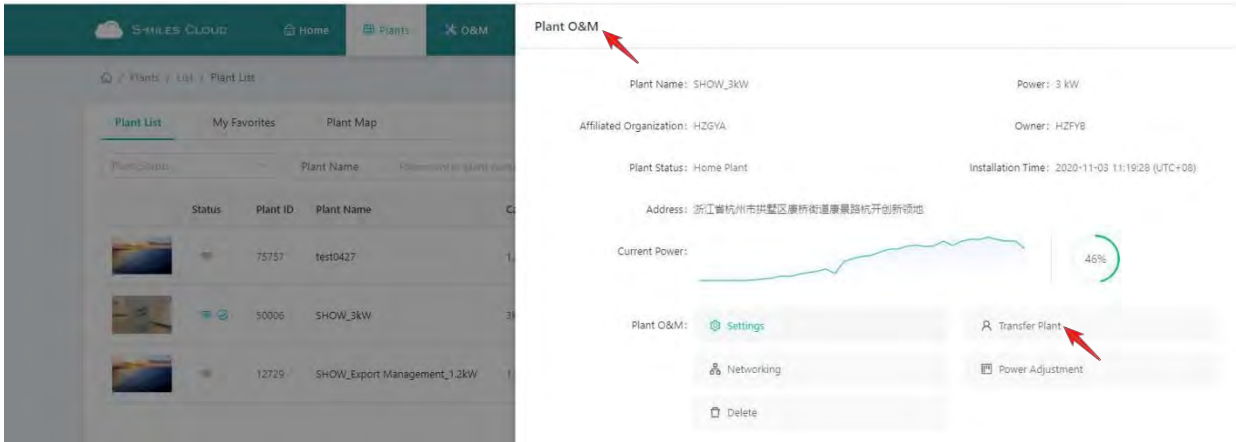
SMILES CLOUD Home Plants O&M

Home / Plants / List / Plant List

Plant List My Favorites Plant Map

Plant Status Plant Name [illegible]

| | Status | Plant ID | Plant Name | Ca |
|---|---|---|---|---|
| | | 75757 | test0427 | 1. |
| | | 50006 | SHOW_3kW | 3k |
| | | 12729 | SHOW_Export Management_1.2kW | 1. |

Plant O&M

Plant Name: SHOW_3kW

Power: 3 kW

Affiliated Organization: HZGYA

Owner: HZFYB

Plant Status: Home Plant

Installation Time: 2020-11-03 11:19:28 (UTC+08)

Address: 浙江省杭州市拱墅区康桥街道康景路杭开创新领地

Current Power:

46%

Plant O&M: Settings

Transfer Plant

Networking

Power Adjustment

Delete